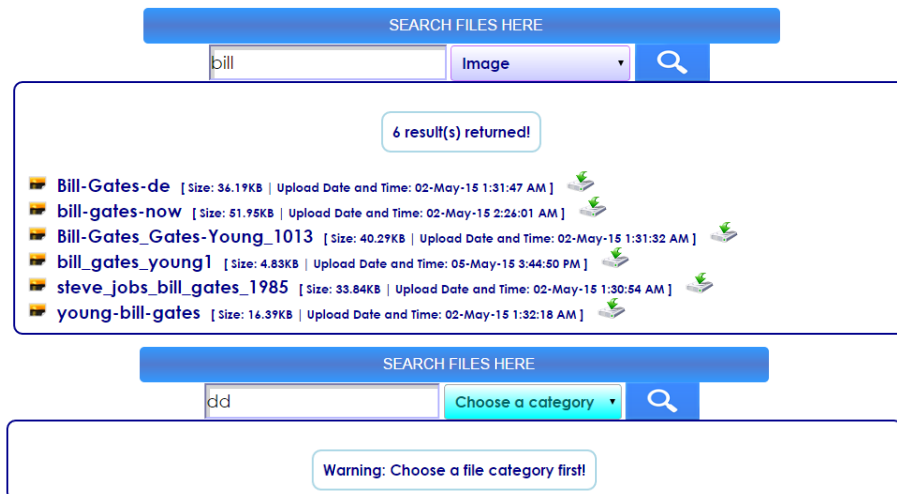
SEARCH FILES HERE

bill

Image

6 result(s) returned!

Bill-Gates-de [ Size: 36.19KB | Upload Date and Time: 02-May-15 1:31:47 AM ]

bill-gates-now [ Size: 51.95KB | Upload Date and Time: 02-May-15 2:26:01 AM ]

Bill-Gates_Gates-Young_1013 [ Size: 40.29KB | Upload Date and Time: 02-May-15 1:31:32 AM ]

bill_gates_young1 [ Size: 4.83KB | Upload Date and Time: 05-May-15 3:44:50 PM ]

steve_jobs_bill_gates_1985 [ Size: 33.84KB | Upload Date and Time: 02-May-15 1:30:54 AM ]

young-bill-gates [ Size: 16.39KB | Upload Date and Time: 02-May-15 1:32:18 AM ]

SEARCH FILES HERE

dd

Choose a category

Warning: Choose a file category first!